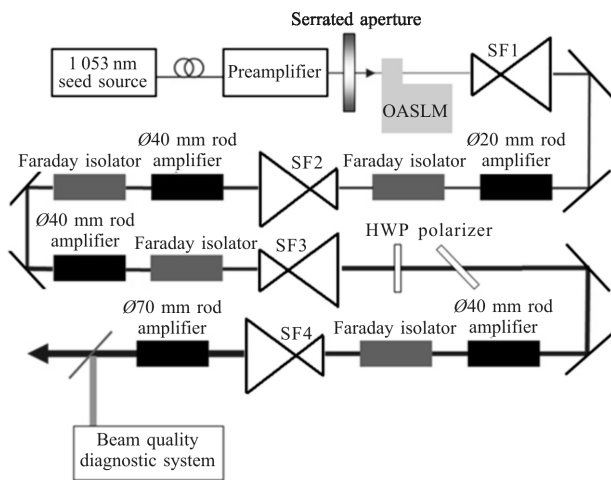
Serrated aperture

1 053 nm seed source

Preamplifier

OASLM

SF1

Faraday isolator

Ø40 mm rod amplifier

SF2

Faraday isolator

Ø20 mm rod amplifier

Ø40 mm rod amplifier

Faraday isolator

SF3

HWP

polarizer

Ø70 mm rod amplifier

SF4

Faraday isolator

Ø40 mm rod amplifier

Beam quality diagnostic system